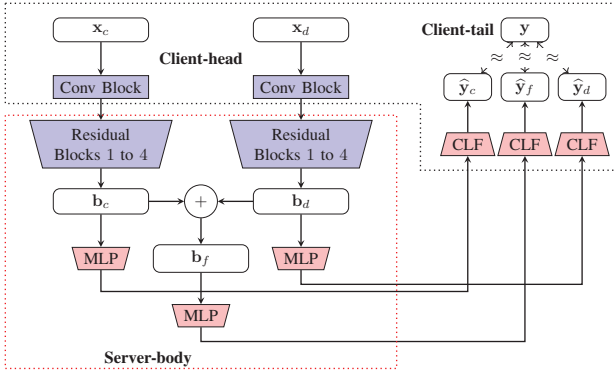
$\mathbf{x}_c$

$\mathbf{x}_d$

Client-head

Conv Block

Conv Block

Client-tail

$\mathbf{y}$

$\approx$ $\approx$ $\approx$

$\hat{\mathbf{y}}_c$

$\hat{\mathbf{y}}_f$

$\hat{\mathbf{y}}_d$

Residual Blocks 1 to 4

Residual Blocks 1 to 4

CLF

CLF

CLF

$\mathbf{b}_c$

$+$

$\mathbf{b}_d$

MLP

$\mathbf{b}_f$

MLP

MLP

Server-body